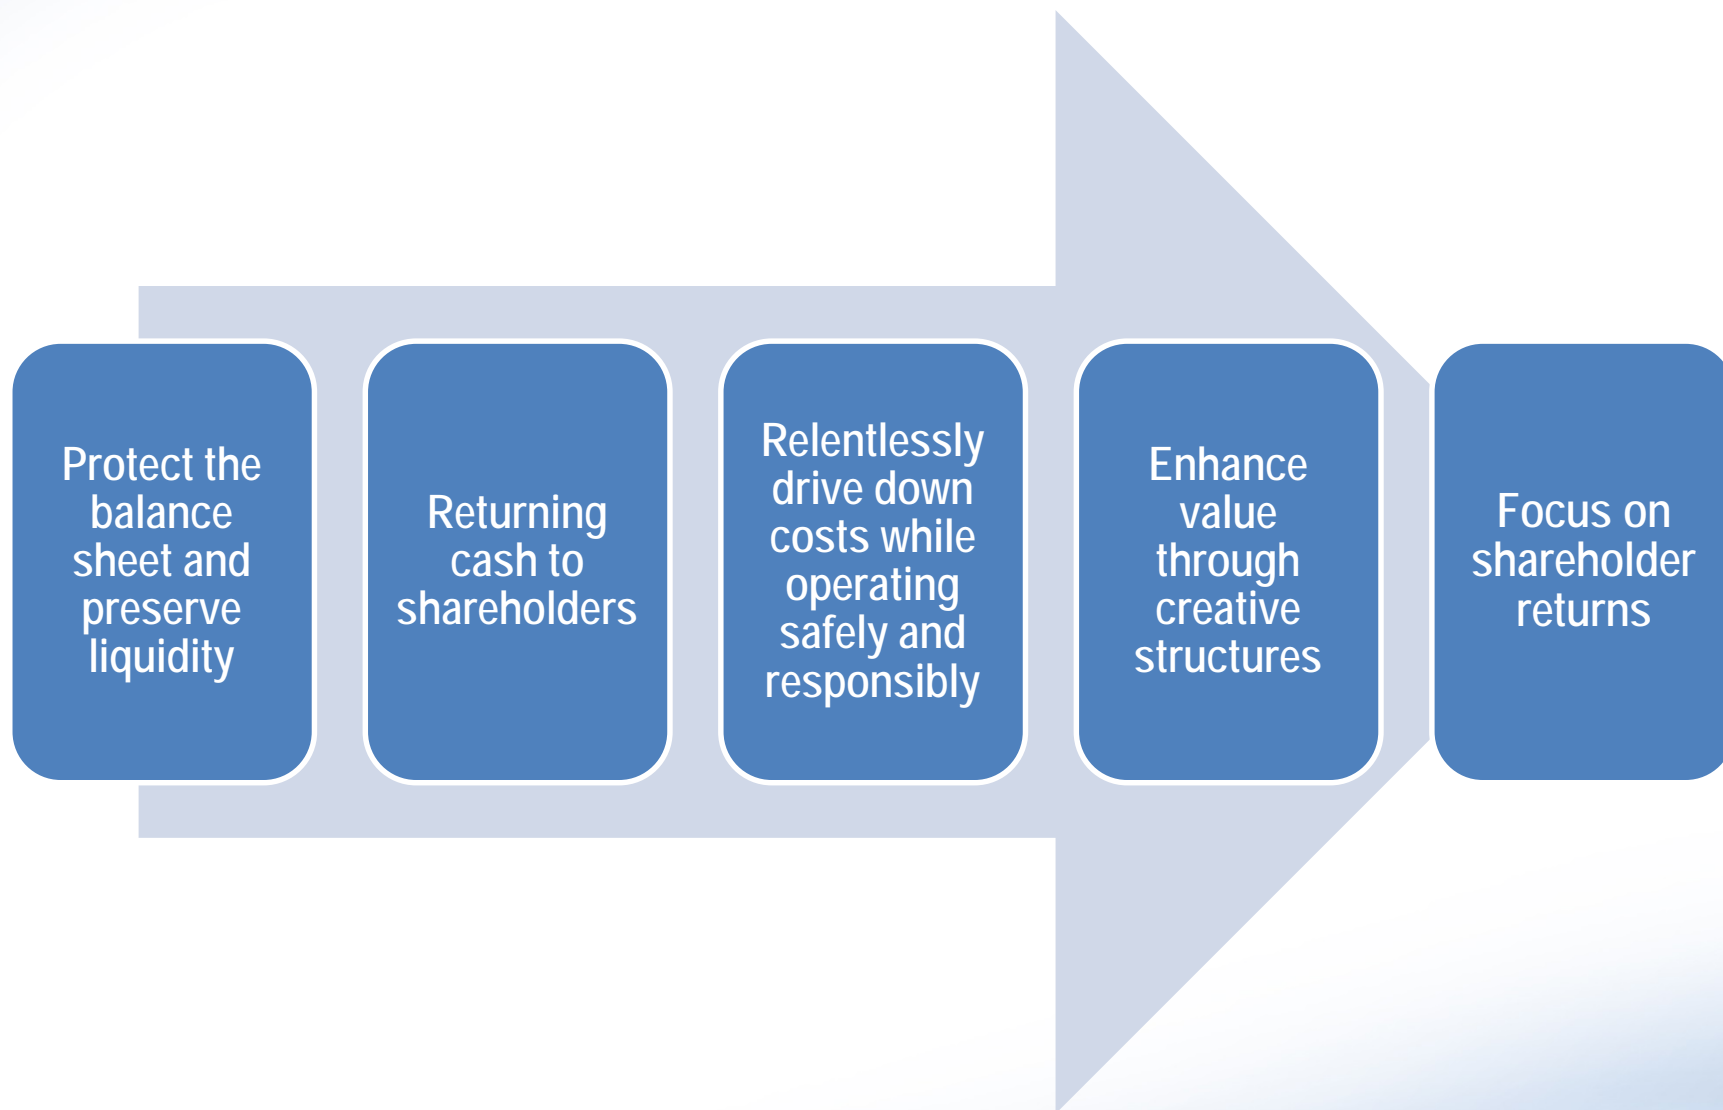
Protect the balance sheet and preserve liquidity

Returning cash to shareholders

Relentlessly drive down costs while operating safely and responsibly

Enhance value through creative structures

Focus on shareholder returns